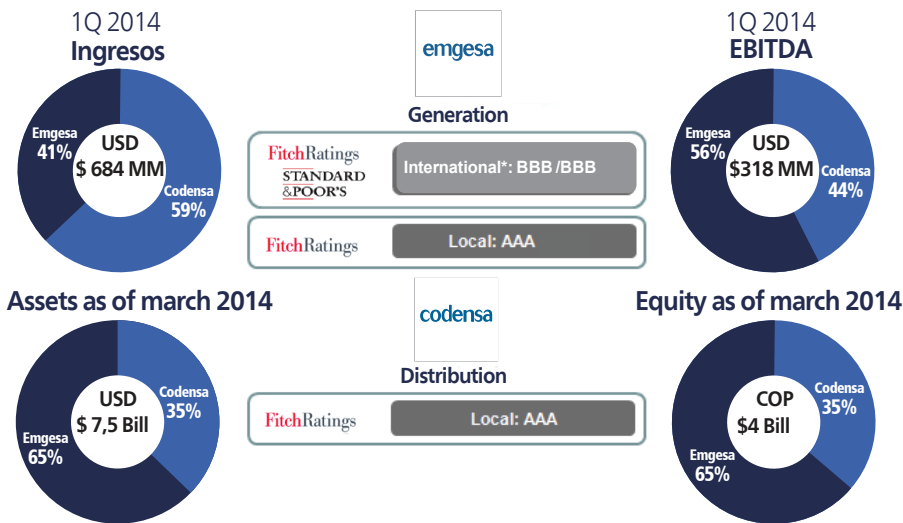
1Q 2014
Ingresos

Emgesa
41%

USD
$ 684 MM

Codensa
59%

emgesa

Generation

FitchRatings
STANDARD &POOR'S

International*: BBB /BBB

FitchRatings

Local: AAA

1Q 2014
EBITDA

Emgesa
56%

USD
$318 MM

Codensa
44%

Assets as of march 2014

USD
$ 7,5 Bill

Codensa
35%

Emgesa
65%

codensa

Distribution

FitchRatings

Local: AAA

Equity as of march 2014

COP
$4 Bill

Codensa
35%

Emgesa
65%